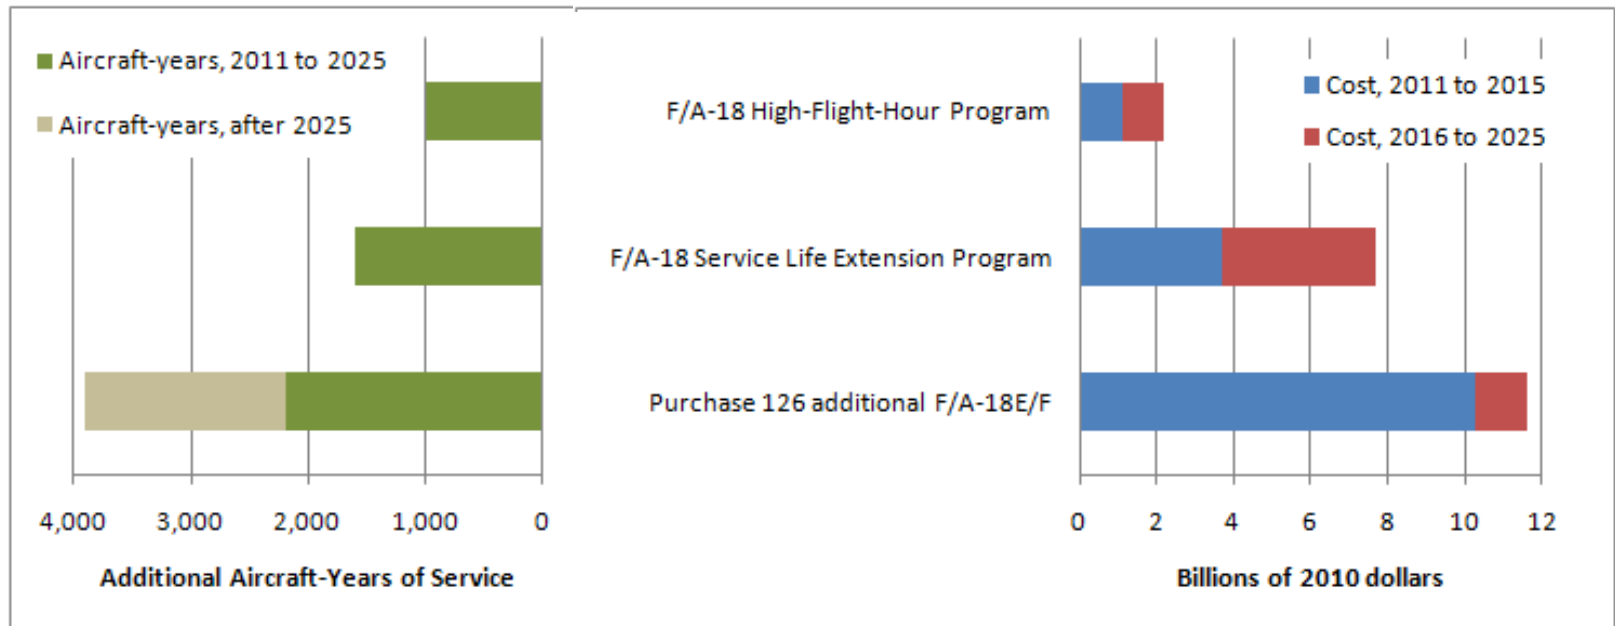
Aircraft-years, 2011 to 2025

Aircraft-years, after 2025

4,000 3,000 2,000 1,000 0

Additional Aircraft-Years of Service

F/A-18 High-Flight-Hour Program

F/A-18 Service Life Extension Program

Purchase 126 additional F/A-18E/F

Cost, 2011 to 2015

Cost, 2016 to 2025

0 2 4 6 8 10 12

Billions of 2010 dollars